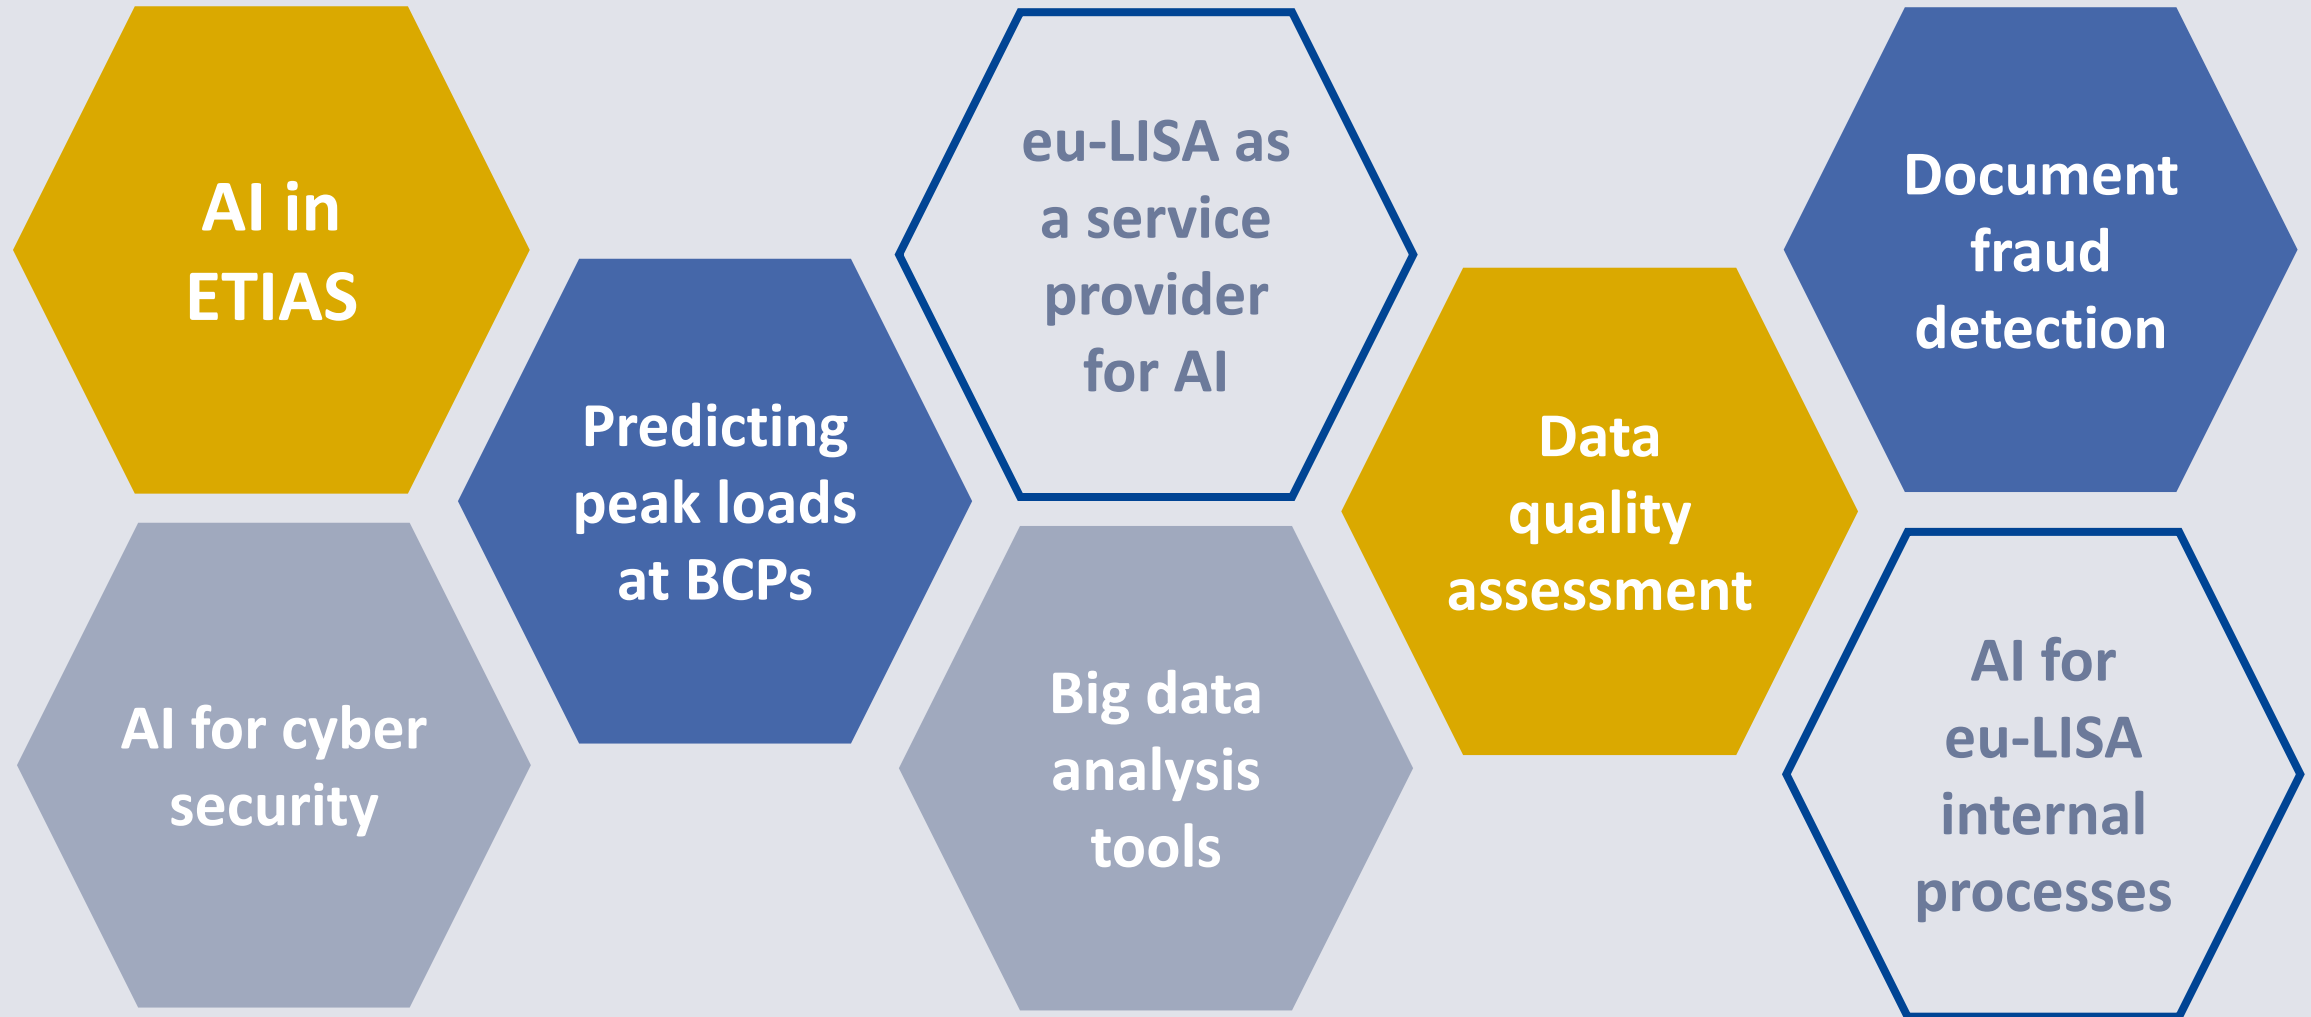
AI in ETIAS

AI for cyber security

Predicting peak loads at BCPs

eu-LISA as a service provider for AI

Big data analysis tools

Data quality assessment

Document fraud detection

AI for eu-LISA internal processes